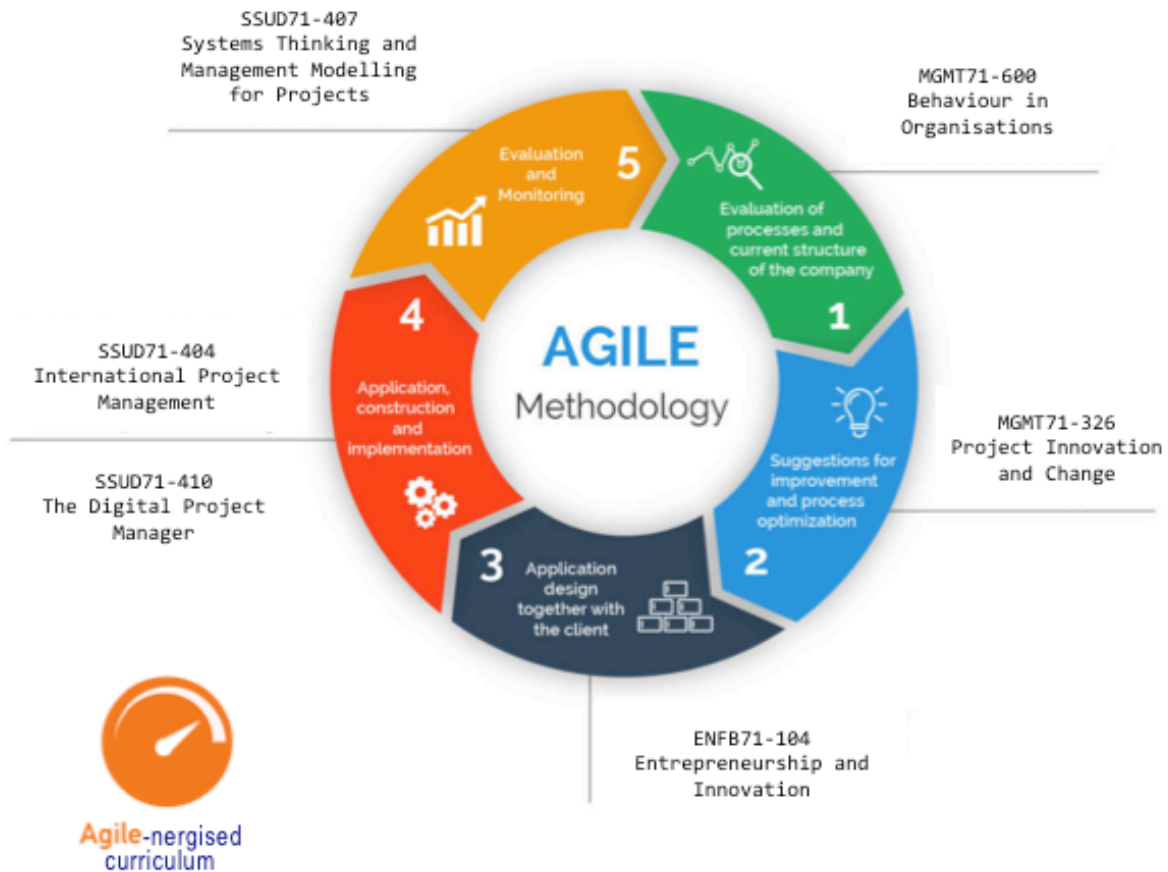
SSUD71-407
Systems Thinking and Management Modelling for Projects

MGMT71-600
Behaviour in Organisations

5
Evaluation and Monitoring

Evaluation of processes and current structure of the company
1

AGILE
Methodology

4
Application, construction and implementation

SSUD71-404
International Project Management

SSUD71-410
The Digital Project Manager

MGMT71-326
Project Innovation and Change

Suggestions for improvement and process optimization
2

3
Application design together with the client

ENFB71-104
Entrepreneurship and Innovation

Agile-nergised curriculum